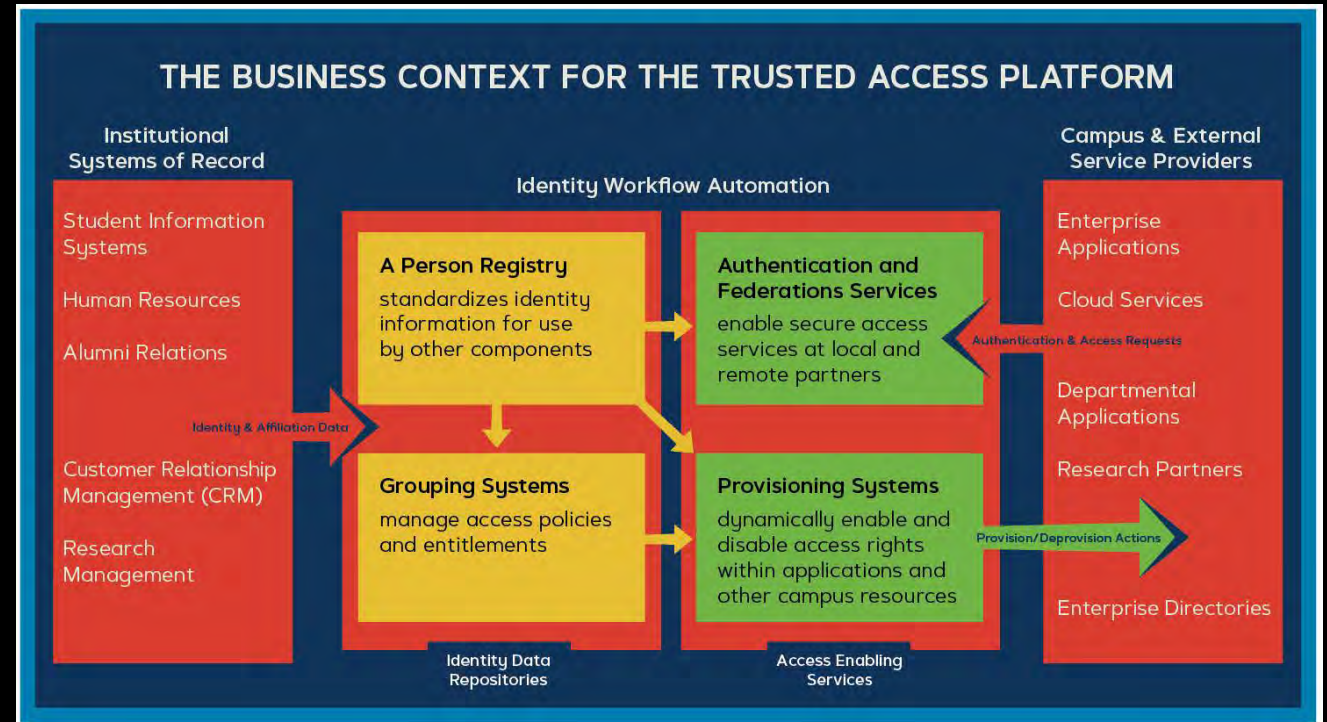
THE BUSINESS CONTEXT FOR THE TRUSTED ACCESS PLATFORM

Institutional Systems of Record

Student Information Systems

Human Resources

Alumni Relations

Customer Relationship Management (CRM)

Research Management

Identity & Affiliation Data

Identity Workflow Automation

A Person Registry
standardizes identity information for use by other components

Grouping Systems
manage access policies and entitlements

Identity Data Repositories

Authentication and Federations Services
enable secure access services at local and remote partners

Provisioning Systems
dynamically enable and disable access rights within applications and other campus resources

Access Enabling Services

Campus & External Service Providers

Enterprise Applications

Cloud Services

Authentication & Access Requests

Departmental Applications

Research Partners

Provision/Deprovision Actions

Enterprise Directories